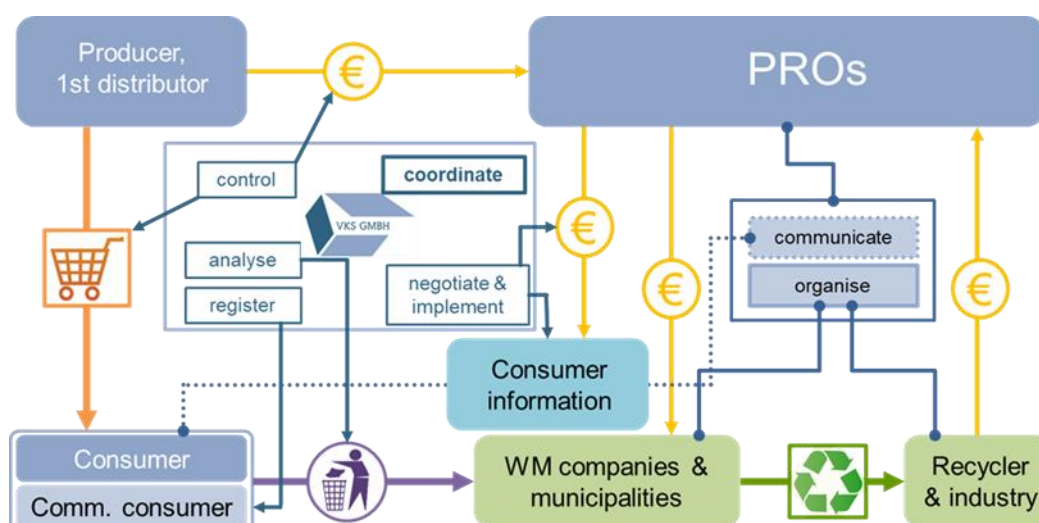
Producer, 1st distributor

€

PROs

control

coordinate

VKS GMBH

€

communicate

analyse

negotiate & implement

€

organise

€

register

Consumer information

Consumer

Comm. consumer

WM companies & municipalities

Recycler & industry